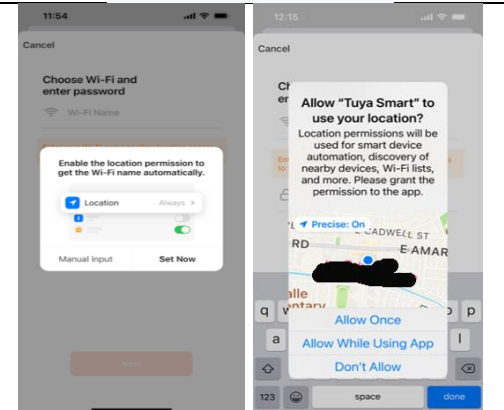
11:54

Cancel

Choose Wi-Fi and enter password

Wi-Fi Name

Enable the location permission to get the Wi-Fi name automatically.

Location Always >

Manual input Set Now

Next

12:15

Cancel

Ch

Allow "Tuya Smart" to use your location?

Location permissions will be used for smart device automation, discovery of nearby devices, Wi-Fi lists, and more. Please grant the permission to the app.

Precise: On

CADWELL ST

RD

E AMAR

alle

ntary

Allow Once

Allow While Using App

Don't Allow

q

a

123

space

done